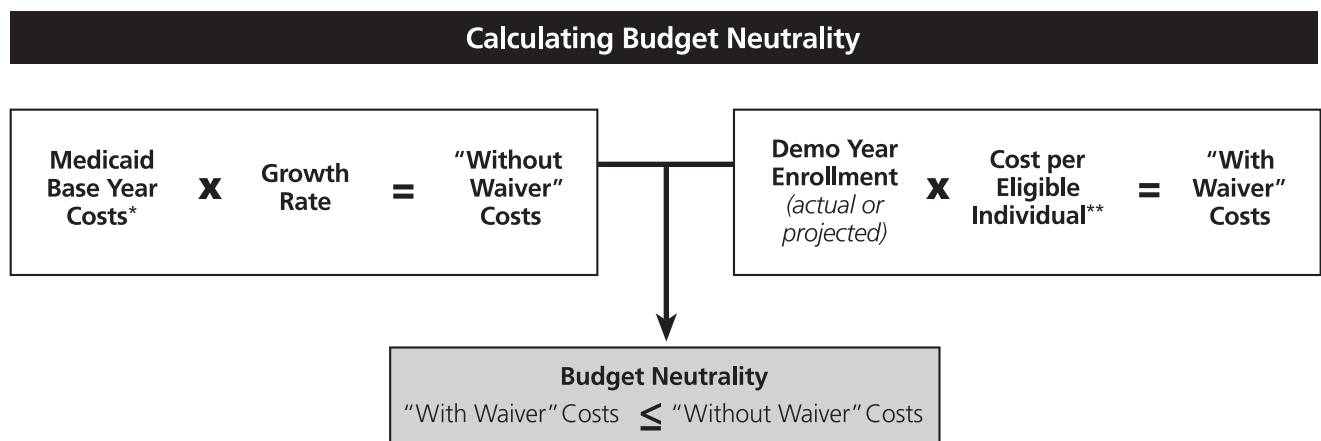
Calculating Budget Neutrality

Medicaid Base Year Costs* x Growth Rate = "Without Waiver" Costs

Demo Year Enrollment (actual or projected) x Cost per Eligible Individual** = "With Waiver" Costs

Budget Neutrality
"With Waiver" Costs $\leq$ "Without Waiver" Costs